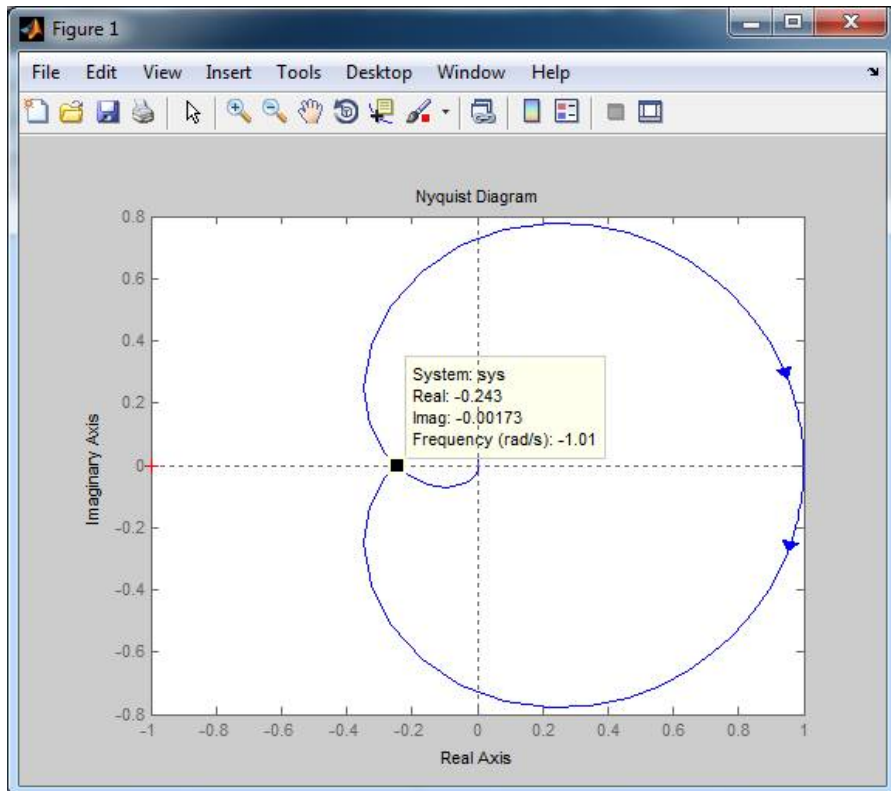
Figure 1

File Edit View Insert Tools Desktop Window Help

Nyquist Diagram

0.8
0.6
0.4
0.2
0
-0.2
-0.4
-0.6
-0.8

Imaginary Axis

System: sys
Real: -0.243
Imag: -0.00173
Frequency (rad/s): -1.01

-1 -0.8 -0.6 -0.4 -0.2 0 0.2 0.4 0.6 0.8 1

Real Axis